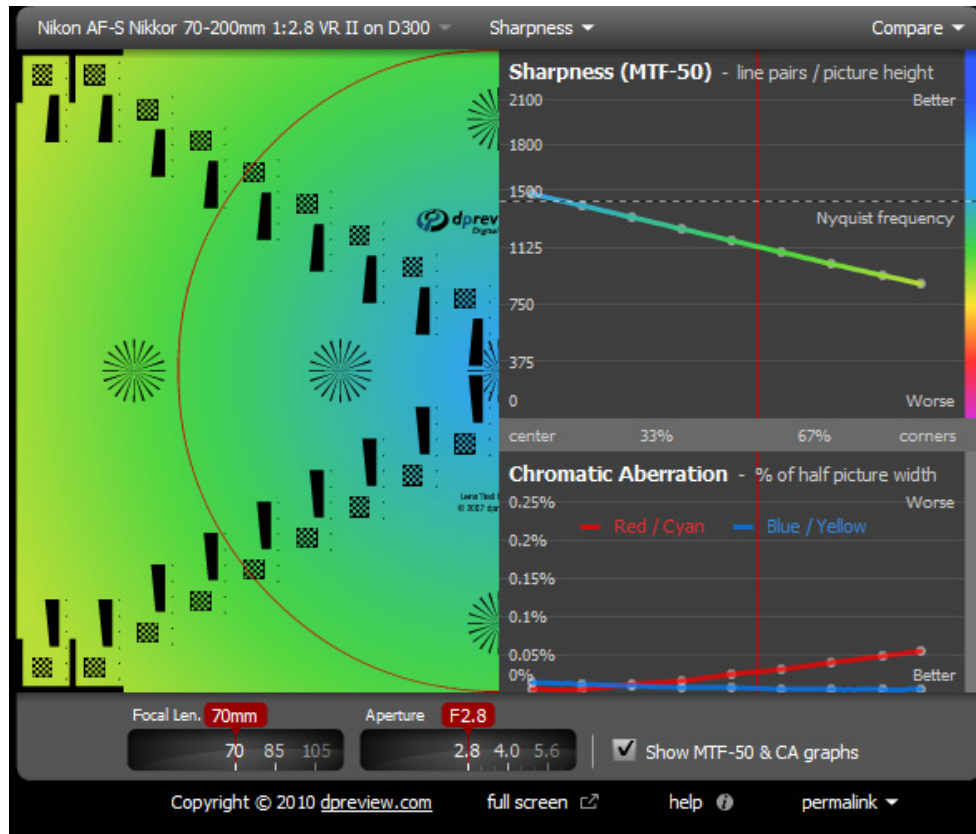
Nikon AF-S Nikkor 70-200mm 1:2.8 VR II on D300 Sharpness Compare

dpreview

Sharpness (MTF-50) - line pairs / picture height

2100 Better
1800
1500
Nyquist frequency
1125
750
375
0 Worse

center 33% 67% corners

Chromatic Aberration - % of half picture width

0.25% Worse
Red / Cyan Blue / Yellow
0.2%
0.15%
0.1%
0.05%
0% Better

Focal Len. 70mm
70 85 105

Aperture F2.8
2.8 4.0 5.6

Show MTF-50 & CA graphs

Copyright © 2010 dpreview.com full screen help permalink